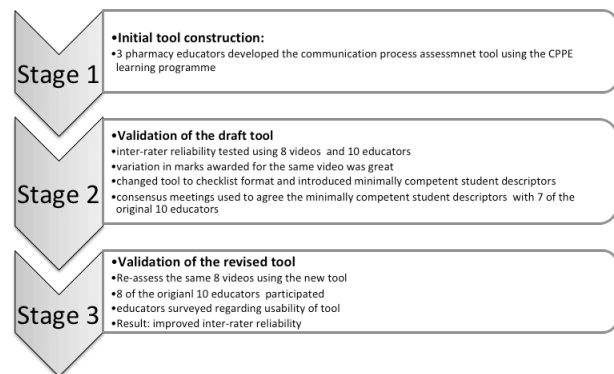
Stage 1

•Initial tool construction:
•3 pharmacy educators developed the communication process assessmnet tool using the CPPE learning programme

Stage 2

•Validation of the draft tool
•inter-rater reliability tested using 8 videos and 10 educators
•variation in marks awarded for the same video was great
•changed tool to checklist format and introduced minimally competent student descriptors
•consensus meetings used to agree the minimally competent student descriptors with 7 of the original 10 educators

Stage 3

•Validation of the revised tool
•Re-assess the same 8 videos using the new tool
•8 of the origianl 10 educators participated
•educators surveyed regarding usability of tool
•Result: improved inter-rater reliability